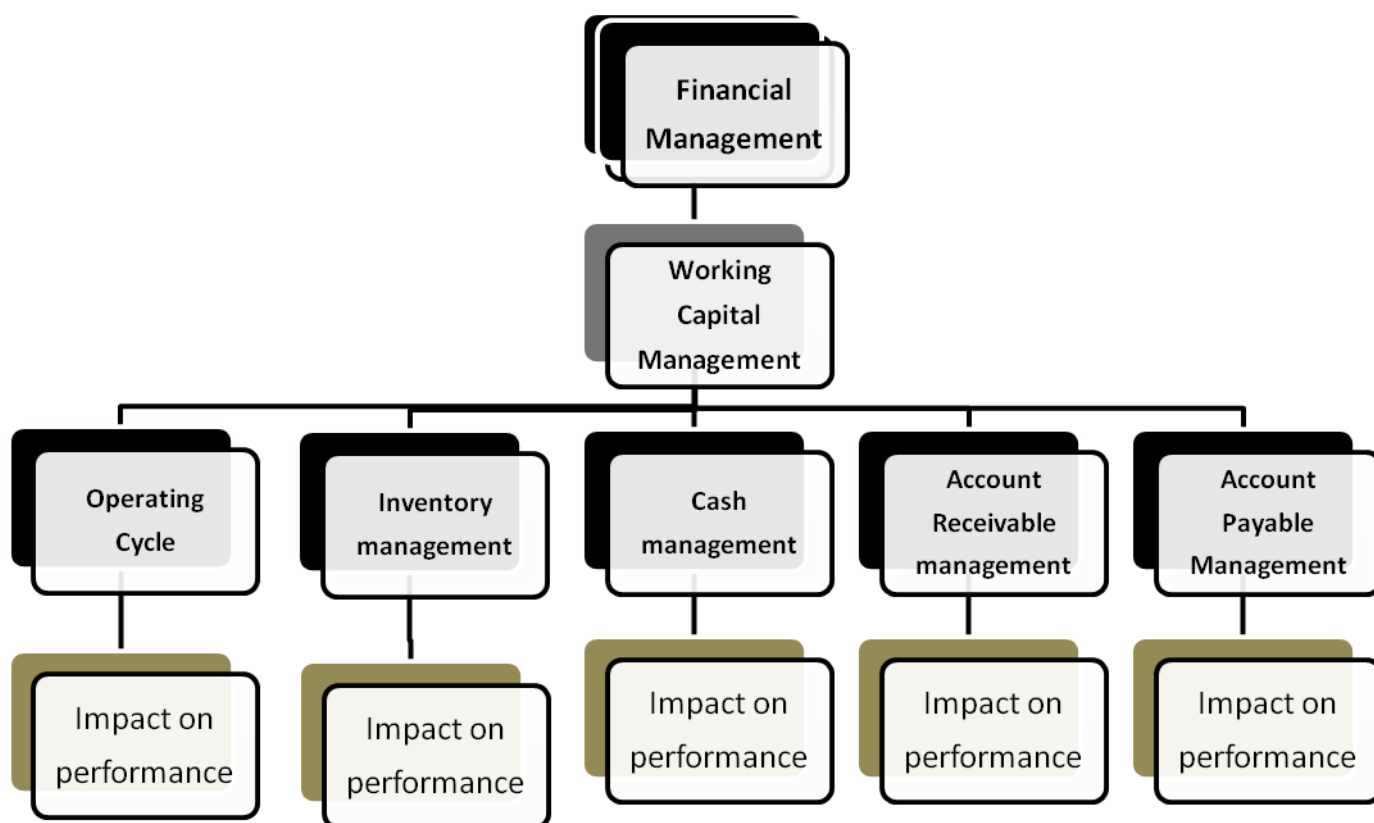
Financial Management

Working Capital Management

Operating Cycle

Inventory management

Cash management

Account Receivable management

Account Payable Management

Impact on performance

Impact on performance

Impact on performance

Impact on performance

Impact on performance